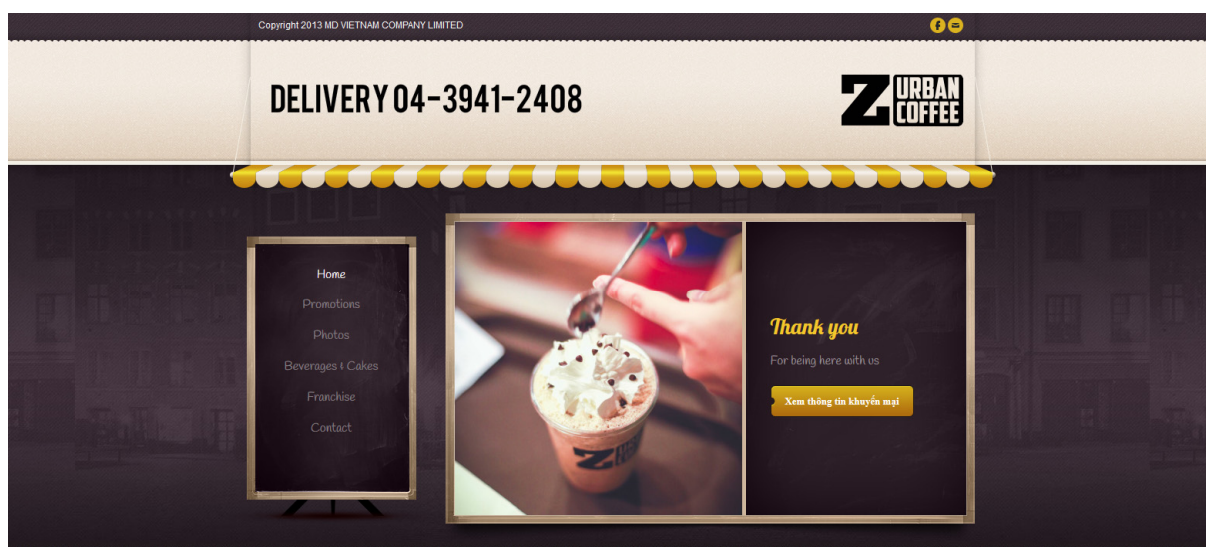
Copyright 2013 MD VIETNAM COMPANY LIMITED

DELIVERY 04-3941-2408

Z URBAN COFFEE

Home
Promotions
Photos
Beverages & Cakes
Franchise
Contact

Thank you

For being here with us

Xem thông tin khuyến mại